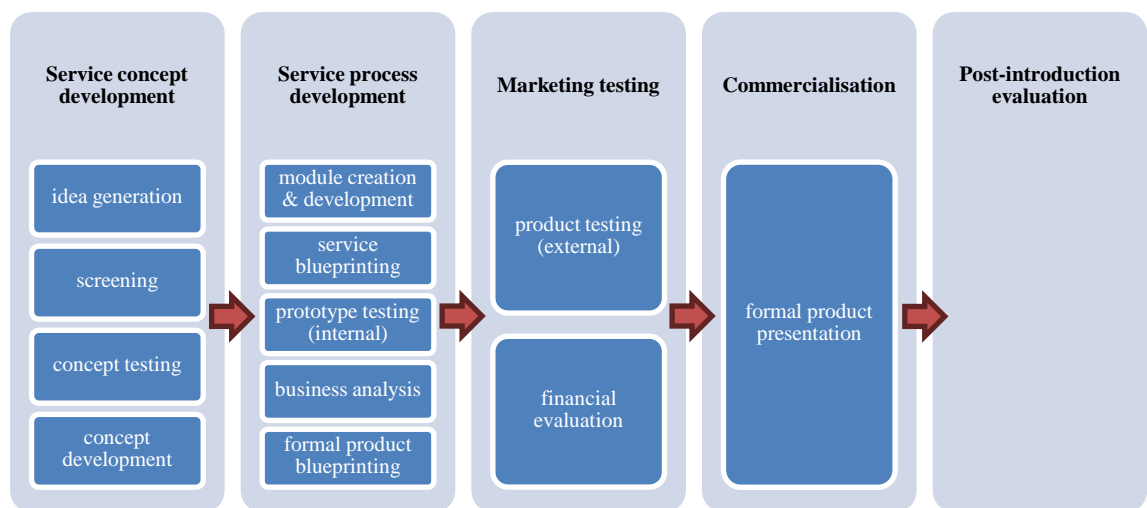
Service concept development

idea generation

screening

concept testing

concept development

Service process development

module creation & development

service blueprinting

prototype testing (internal)

business analysis

formal product blueprinting

Marketing testing

product testing (external)

financial evaluation

Commercialisation

formal product presentation

Post-introduction evaluation